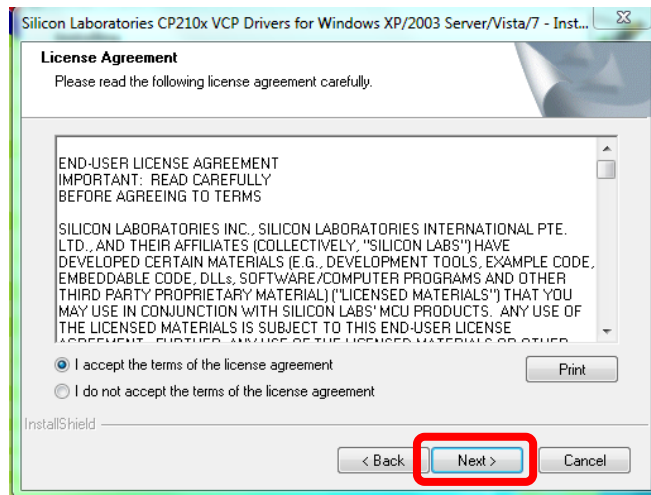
Silicon Laboratories CP210x VCP Drivers for Windows XP/2003 Server/Vista/7 - Inst...

License Agreement
Please read the following license agreement carefully.

END-USER LICENSE AGREEMENT
IMPORTANT: READ CAREFULLY
BEFORE AGREEING TO TERMS

SILICON LABORATORIES INC., SILICON LABORATORIES INTERNATIONAL PTE. LTD., AND THEIR AFFILIATES (COLLECTIVELY, "SILICON LABS") HAVE DEVELOPED CERTAIN MATERIALS (E.G., DEVELOPMENT TOOLS, EXAMPLE CODE, EMBEDDABLE CODE, DLLs, SOFTWARE/COMPUTER PROGRAMS AND OTHER THIRD PARTY PROPRIETARY MATERIAL) ("LICENSED MATERIALS") THAT YOU MAY USE IN CONJUNCTION WITH SILICON LABS' MCU PRODUCTS. ANY USE OF THE LICENSED MATERIALS IS SUBJECT TO THIS END-USER LICENSE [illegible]

I accept the terms of the license agreement

I do not accept the terms of the license agreement

Print

InstallShield

< Back

Next >

Cancel